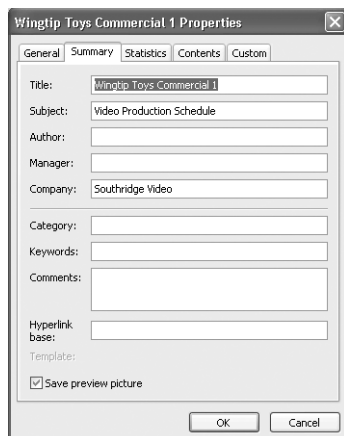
Wingtip Toys Commercial 1 Properties

General | Summary | Statistics | Contents | Custom

Title: Wingtip Toys Commercial 1
Subject: Video Production Schedule
Author:
Manager:
Company: Southridge Video

Category:
Keywords:
Comments:

Hyperlink base:
Template:

Save preview picture

OK | Cancel